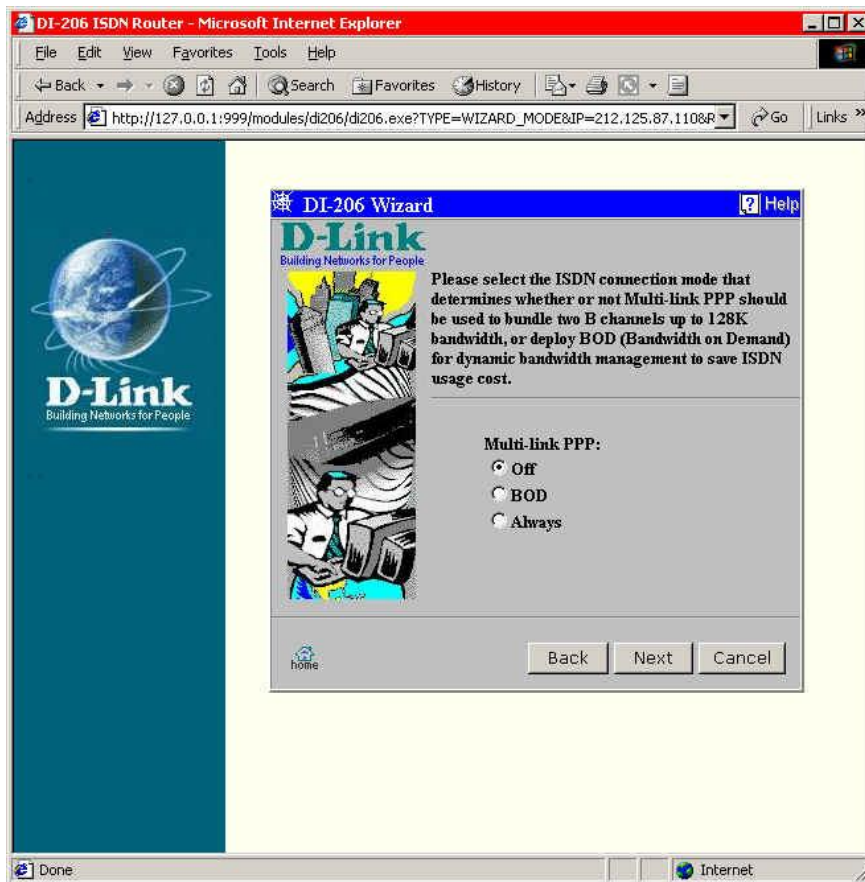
DI-206 ISDN Router - Microsoft Internet Explorer

File Edit View Favorites Tools Help

Back Search Favorites History

Address http://127.0.0.1:999/modules/di206/di206.exe?TYPE=WIZARD_MODE&IP=212.125.87.110&R Go Links

D-Link
Building Networks for People

DI-206 Wizard
Help

D-Link
Building Networks for People

Please select the ISDN connection mode that determines whether or not Multi-link PPP should be used to bundle two B channels up to 128K bandwidth, or deploy BOD (Bandwidth on Demand) for dynamic bandwidth management to save ISDN usage cost.

Multi-link PPP:
Off
BOD
Always

home

Back Next Cancel

Done

Internet